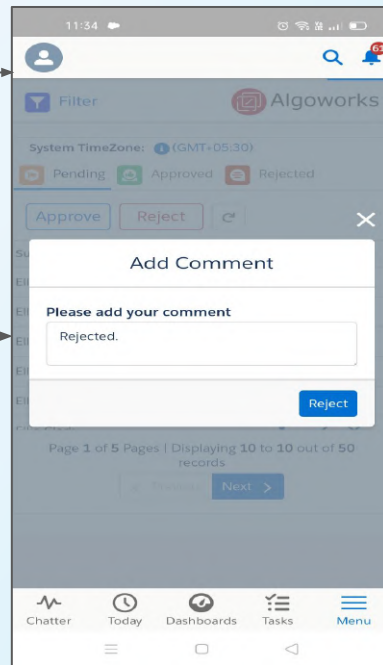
11:34

63

Filter

Algoworks

System TimeZone: (GMT+05:30)

Pending

Approved

Rejected

Approve

Reject

Add Comment

Please add your comment

Rejected.

Reject

Page 1 of 5 Pages | Displaying 10 to 10 out of 50 records

Previous

Next

Chatter

Today

Dashboards

Tasks

Menu